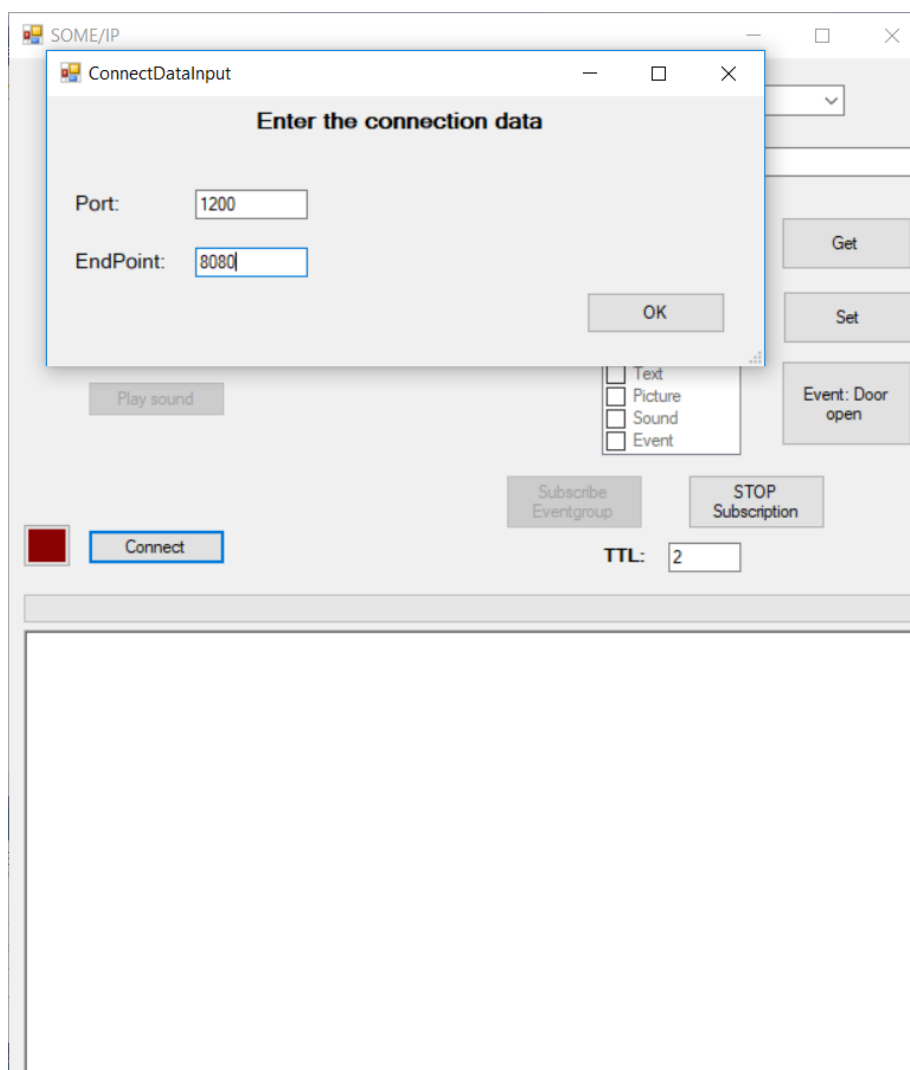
SOME/IP

ConnectDataInput

Enter the connection data

Port: 1200

EndPoint: 8080

OK

Get

Set

Text
Picture
Sound
Event

Event: Door open

Play sound

Subscribe Eventgroup

STOP Subscription

Connect

TTL: 2